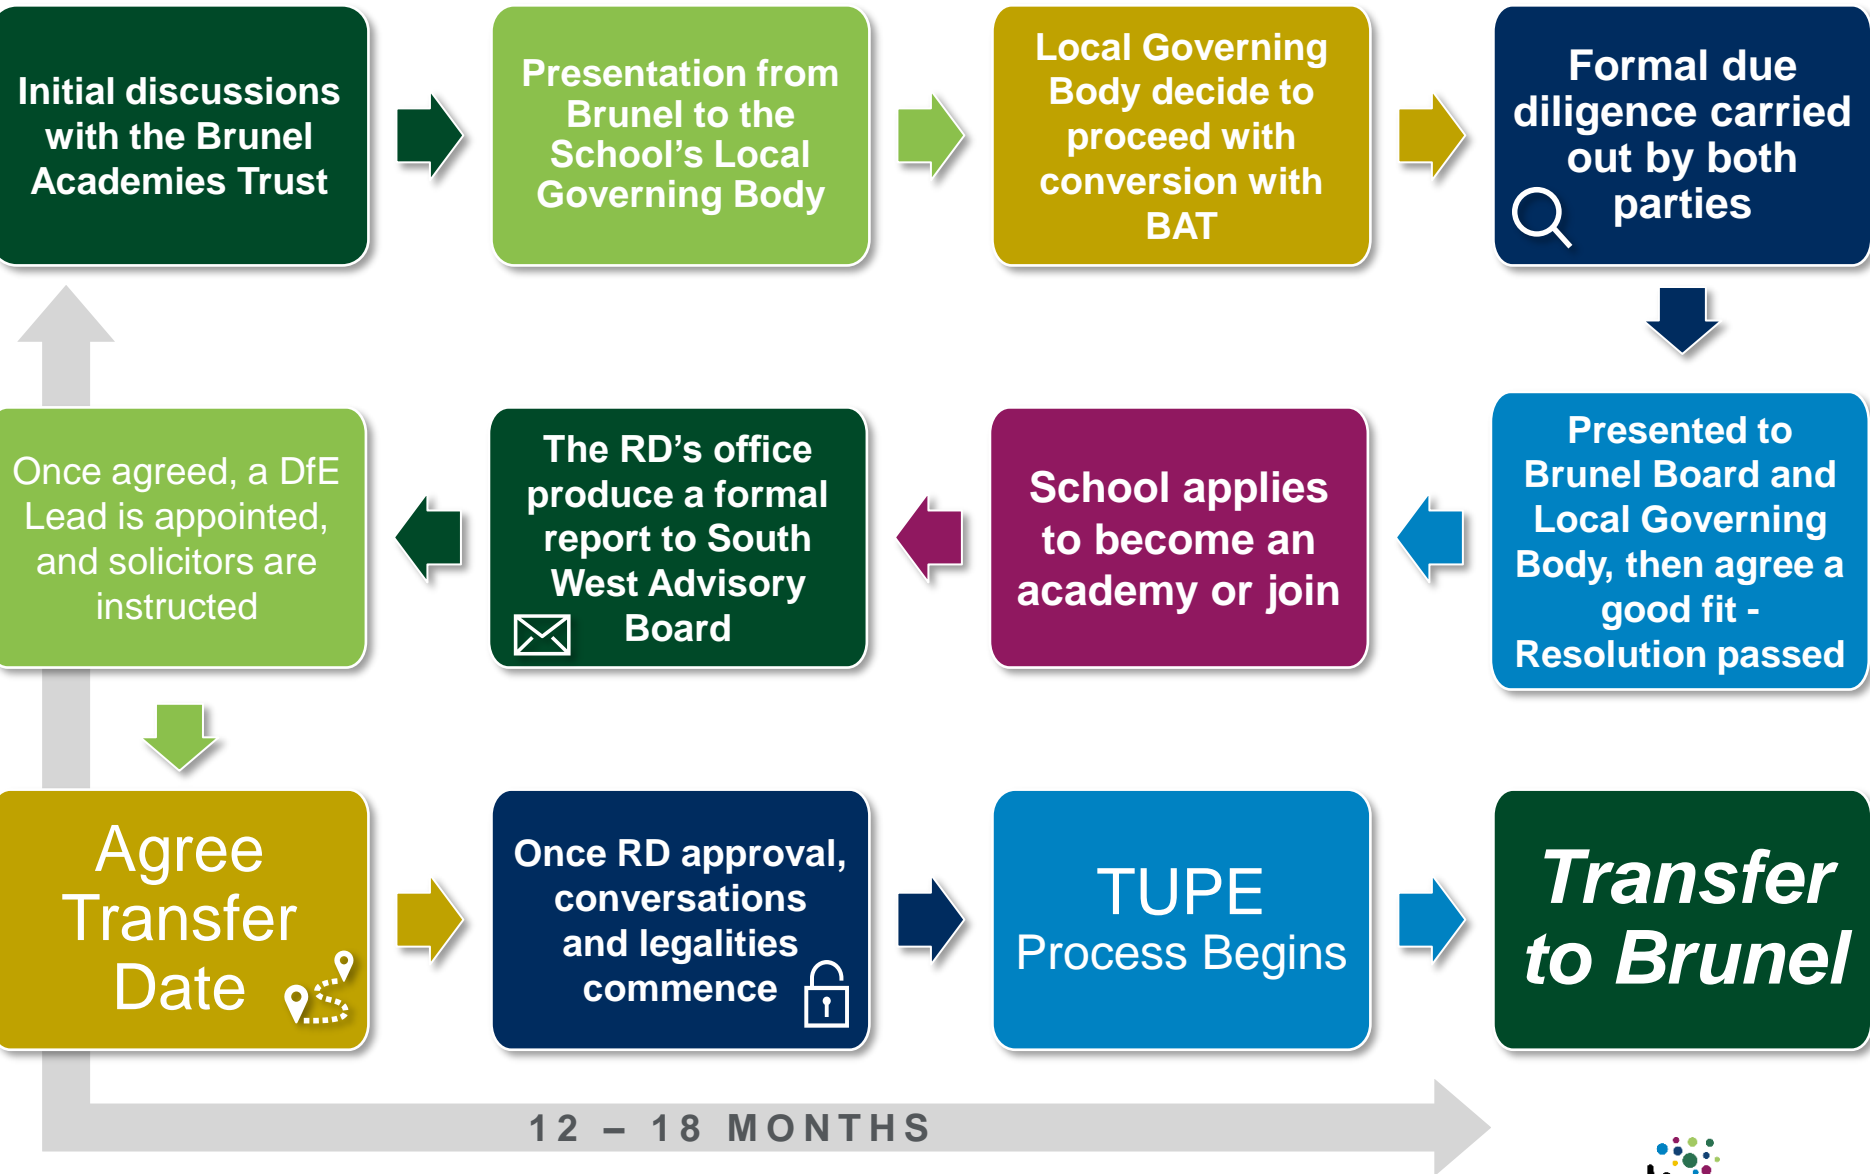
Initial discussions with the Brunel Academies Trust

Presentation from Brunel to the School's Local Governing Body

Local Governing Body decide to proceed with conversion with BAT

Formal due diligence carried out by both parties

Presented to Brunel Board and Local Governing Body, then agree a good fit - Resolution passed

School applies to become an academy or join

The RD's office produce a formal report to South West Advisory Board

Once agreed, a DfE Lead is appointed, and solicitors are instructed

Agree Transfer Date

Once RD approval, conversations and legalities commence

TUPE Process Begins

Transfer to Brunel

12 – 18 MONTHS